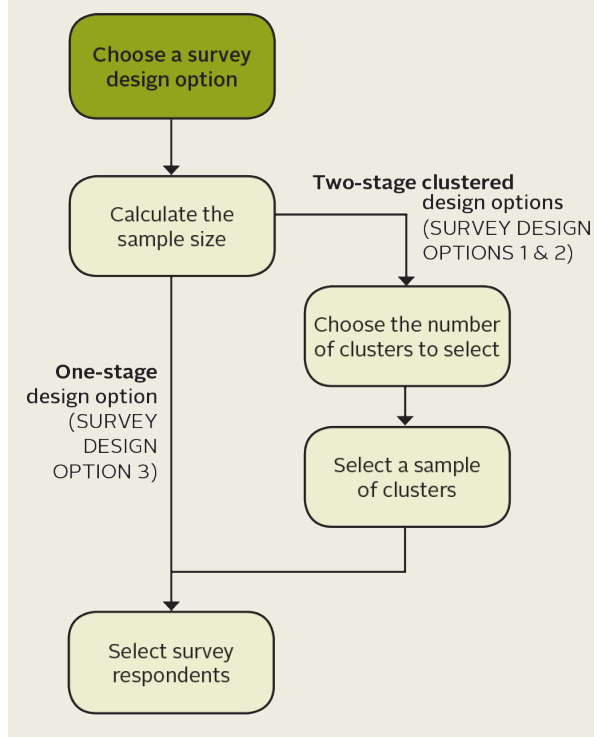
Choose a survey design option

Calculate the sample size

Two-stage clustered design options (SURVEY DESIGN OPTIONS 1 & 2)

Choose the number of clusters to select

One-stage design option (SURVEY DESIGN OPTION 3)

Select a sample of clusters

Select survey respondents